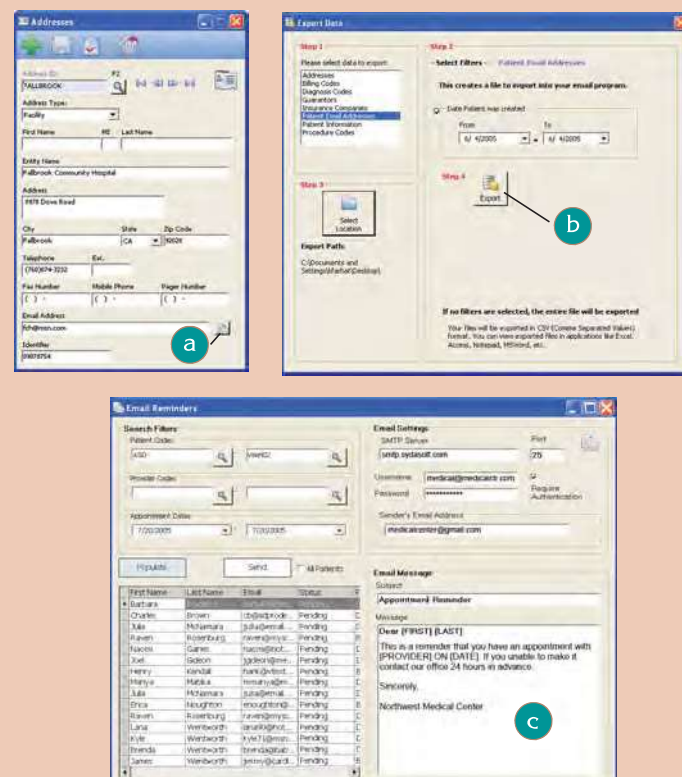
Addresses

Address ID: F2
FALLBROOK

Address Type:
Facility

First Name MI Last Name

Entity Name
Fallbrook Community Hospital

Address
4978 Dove Road

City State Zip Code
Fallbrook CA 92028

Telephone Ext.
(760)674-3232

Fax Number Mobile Phone Pager Number
( ) - ( ) - ( ) -

Email Address
fch@msn.com

Identifier
09878754

a

Export Data

Step 1
Please select data to export:
Addresses
Billing Codes
Diagnosis Codes
Guarantors
Insurance Companies
Patient Email Addresses
Patient Information
Procedure Codes

Step 2
- Select Filters - Patient Email Addresses
This creates a file to import into your email program.
Date Patient was created
From To
6/ 4/2005 - 6/ 4/2005

Step 3
Select Location
Export Path:
C:\Documents and Settings\Marfan\Desktop\

Step 4
Export

b

If no filters are selected, the entire file will be exported
Your files will be exported in CSV (Comma Separated Values) format. You can view exported files in applications like Excel, Access, Notepad, MSWord, etc.

Email Reminders

Search Filters
Patient Codes
ASD WerH02
Provider Codes
Appointment Dates
7/20/2005 7/20/2005

Populate Send All Patients

| First Name | Last Name | Email | Status |
|---|---|---|---|
| Barbara | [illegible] | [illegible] | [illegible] |
| Charles | Brown | cb@sdprode... | Pending |
| Julia | McNamara | julia@email... | Pending |
| Raven | Rosenburg | raven@mysi... | Pending |
| Naomi | Gaines | naomi@hot... | Pending |
| Joel | Gideon | jgideon@me... | Pending |
| Henry | Kendall | hank@vend... | Pending |
| Hanya | Matsika | hmanya@e... | Pending |
| Julia | McNamara | julia@emai... | Pending |
| Erica | Noughton | enoughton@... | Pending |
| Raven | Rosenburg | raven@mysi... | Pending |
| Lana | Wentworth | lanaW@mi... | Pending |
| Kyle | Wentworth | kyle71@msn... | Pending |
| Brenda | Wentworth | brenda@itab... | Pending |
| James | Wentworth | jenny@cardi... | Pending |

Email Settings
SMTP Server Port
smtp.sydasoft.com 25
Username medical@medicalctr.com
Password ************
Require Authentication
Sender's Email Address
medicalcenter@gmail.com

Email Message
Subject
Appointment Reminder
Message
Dear [FIRST] [LAST]

This is a reminder that you have an appointment with [PROVIDER] ON [DATE]. If you unable to make it contact our office 24 hours in advance.

Sincerely,

Northwest Medical Center

c